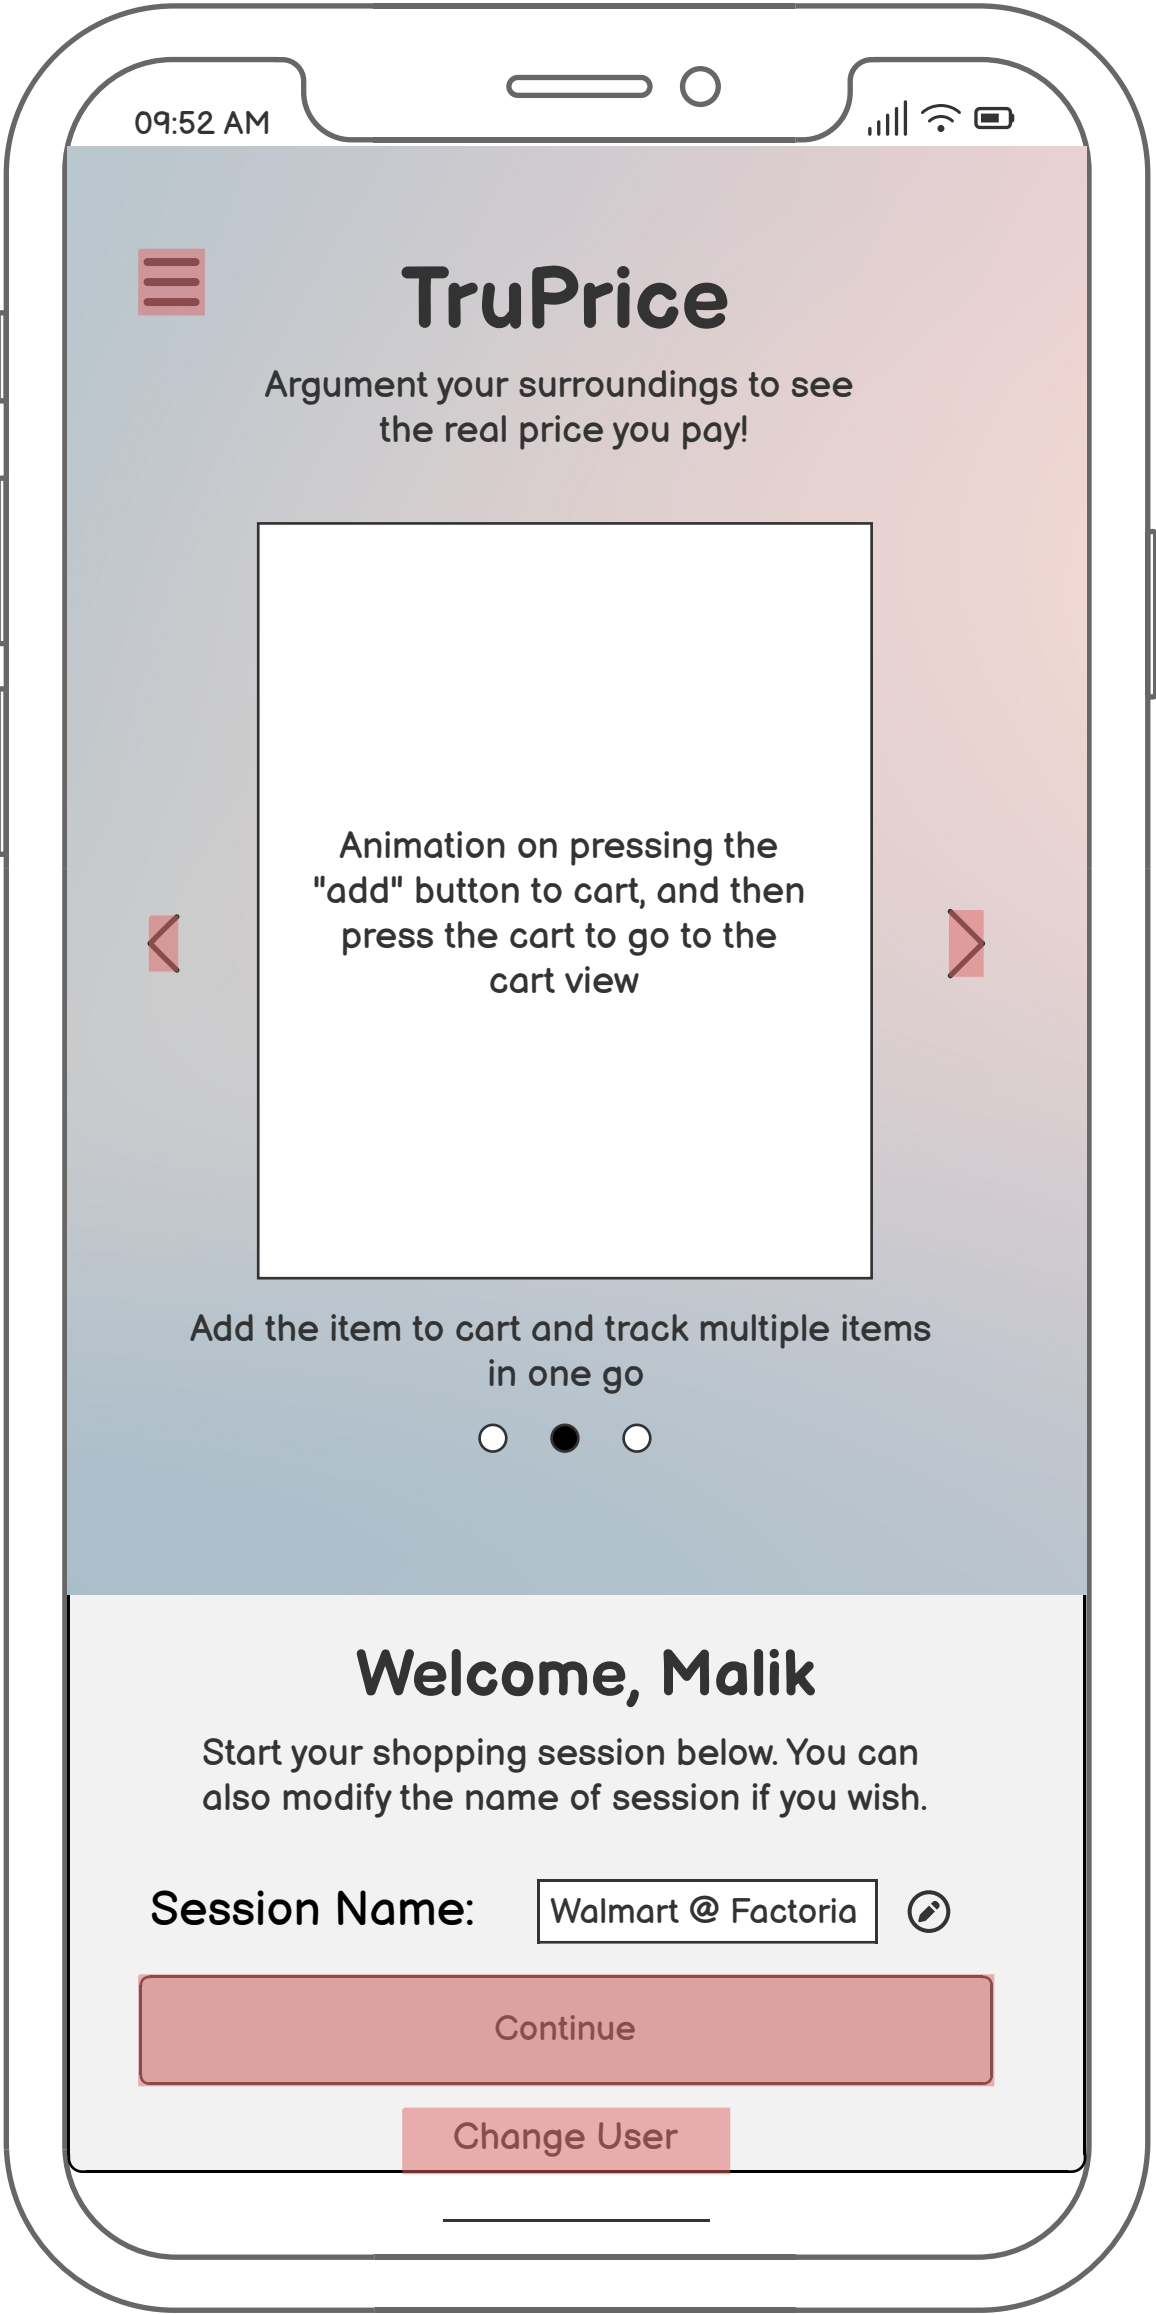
09:52 AM

TruPrice

Argument your surroundings to see the real price you pay!

Animation on pressing the "add" button to cart, and then press the cart to go to the cart view

Add the item to cart and track multiple items in one go

Welcome, Malik

Start your shopping session below. You can also modify the name of session if you wish.

Session Name: Walmart @ Factoria

Continue

Change User